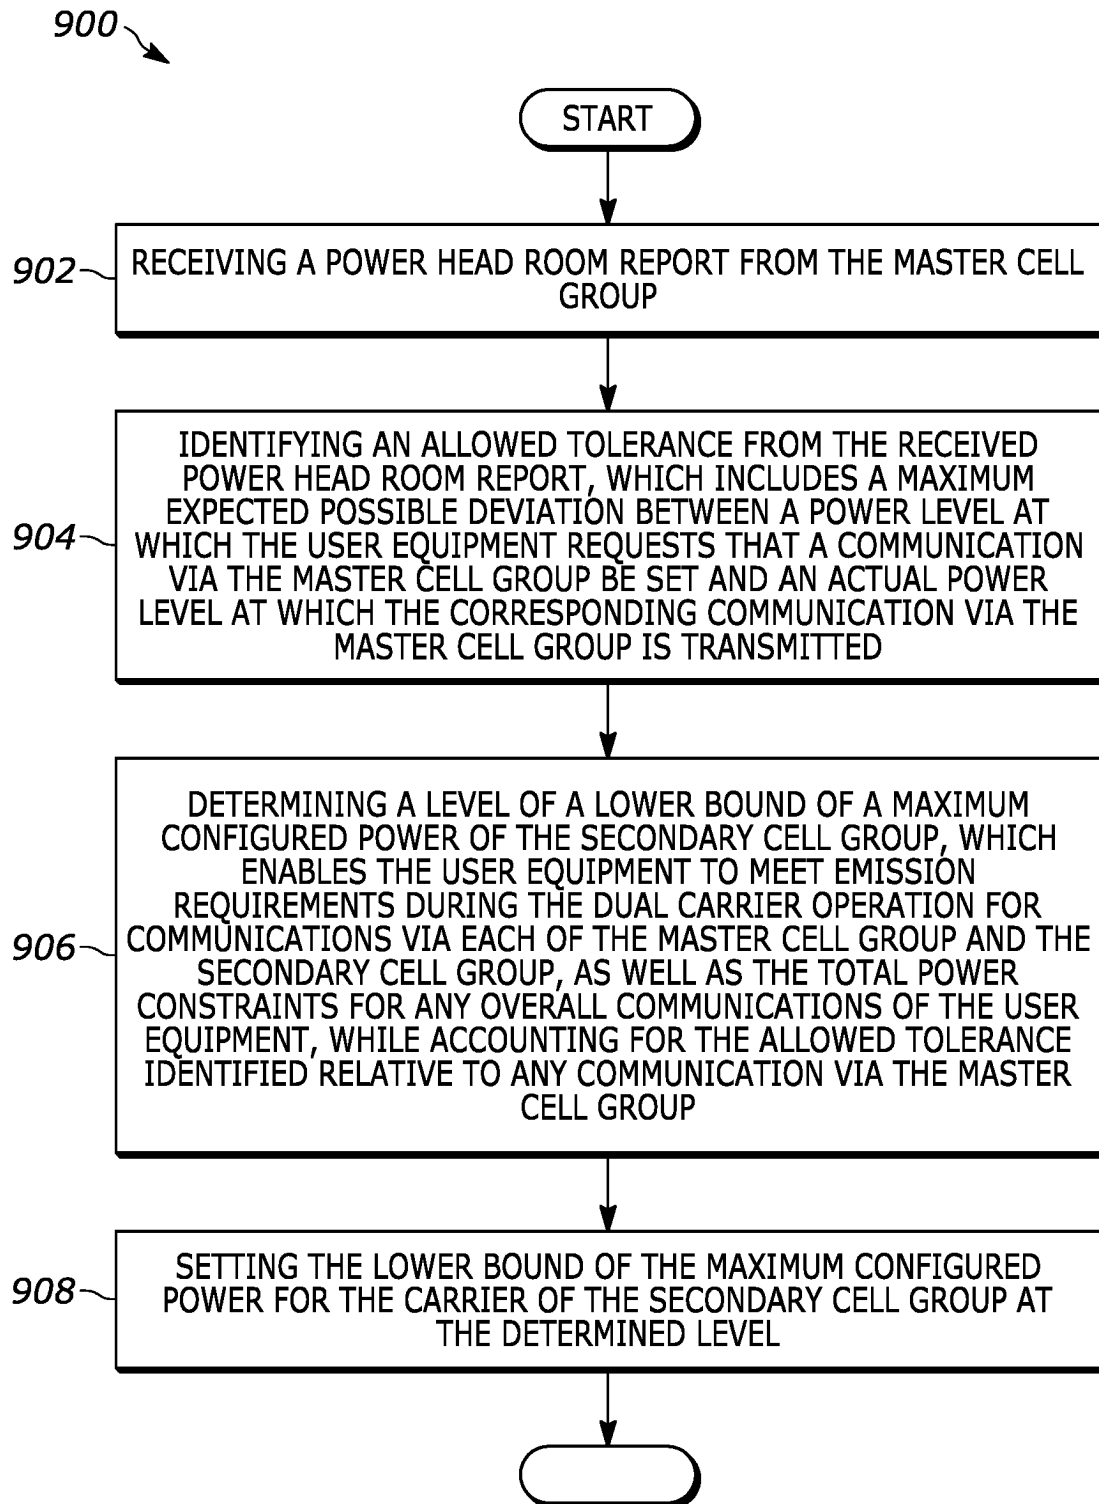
900

START

902 RECEIVING A POWER HEAD ROOM REPORT FROM THE MASTER CELL GROUP

904 IDENTIFYING AN ALLOWED TOLERANCE FROM THE RECEIVED POWER HEAD ROOM REPORT, WHICH INCLUDES A MAXIMUM EXPECTED POSSIBLE DEVIATION BETWEEN A POWER LEVEL AT WHICH THE USER EQUIPMENT REQUESTS THAT A COMMUNICATION VIA THE MASTER CELL GROUP BE SET AND AN ACTUAL POWER LEVEL AT WHICH THE CORRESPONDING COMMUNICATION VIA THE MASTER CELL GROUP IS TRANSMITTED

906 DETERMINING A LEVEL OF A LOWER BOUND OF A MAXIMUM CONFIGURED POWER OF THE SECONDARY CELL GROUP, WHICH ENABLES THE USER EQUIPMENT TO MEET EMISSION REQUIREMENTS DURING THE DUAL CARRIER OPERATION FOR COMMUNICATIONS VIA EACH OF THE MASTER CELL GROUP AND THE SECONDARY CELL GROUP, AS WELL AS THE TOTAL POWER CONSTRAINTS FOR ANY OVERALL COMMUNICATIONS OF THE USER EQUIPMENT, WHILE ACCOUNTING FOR THE ALLOWED TOLERANCE IDENTIFIED RELATIVE TO ANY COMMUNICATION VIA THE MASTER CELL GROUP

908 SETTING THE LOWER BOUND OF THE MAXIMUM CONFIGURED POWER FOR THE CARRIER OF THE SECONDARY CELL GROUP AT THE DETERMINED LEVEL